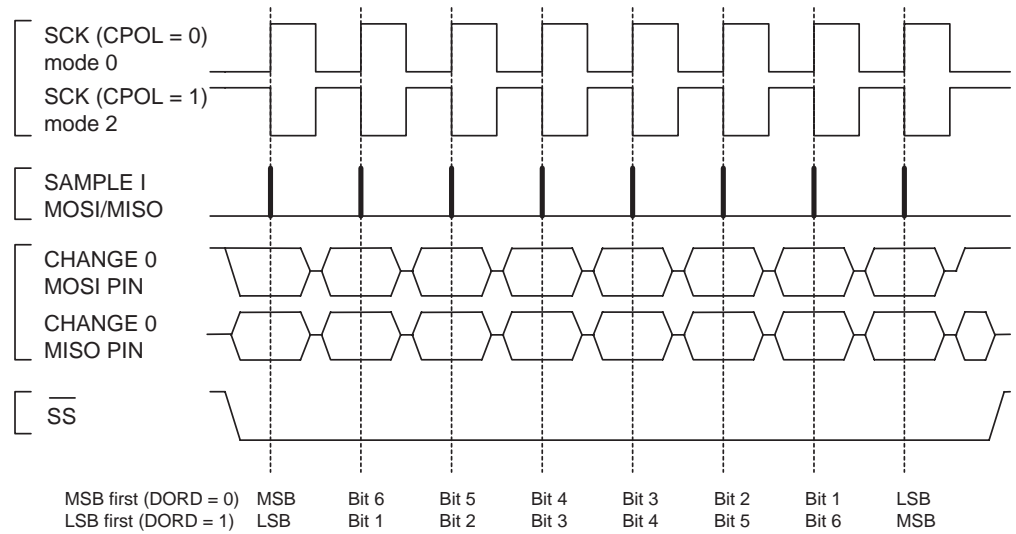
SCK (CPOL = 0)
mode 0

SCK (CPOL = 1)
mode 2

SAMPLE I
MOSI/MISO

CHANGE 0
MOSI PIN

CHANGE 0
MISO PIN

$\overline{SS}$

| MSB first (DORD = 0) | MSB | Bit 6 | Bit 5 | Bit 4 | Bit 3 | Bit 2 | Bit 1 | LSB |
|---|---|---|---|---|---|---|---|---|
| LSB first (DORD = 1) | LSB | Bit 1 | Bit 2 | Bit 3 | Bit 4 | Bit 5 | Bit 6 | MSB |